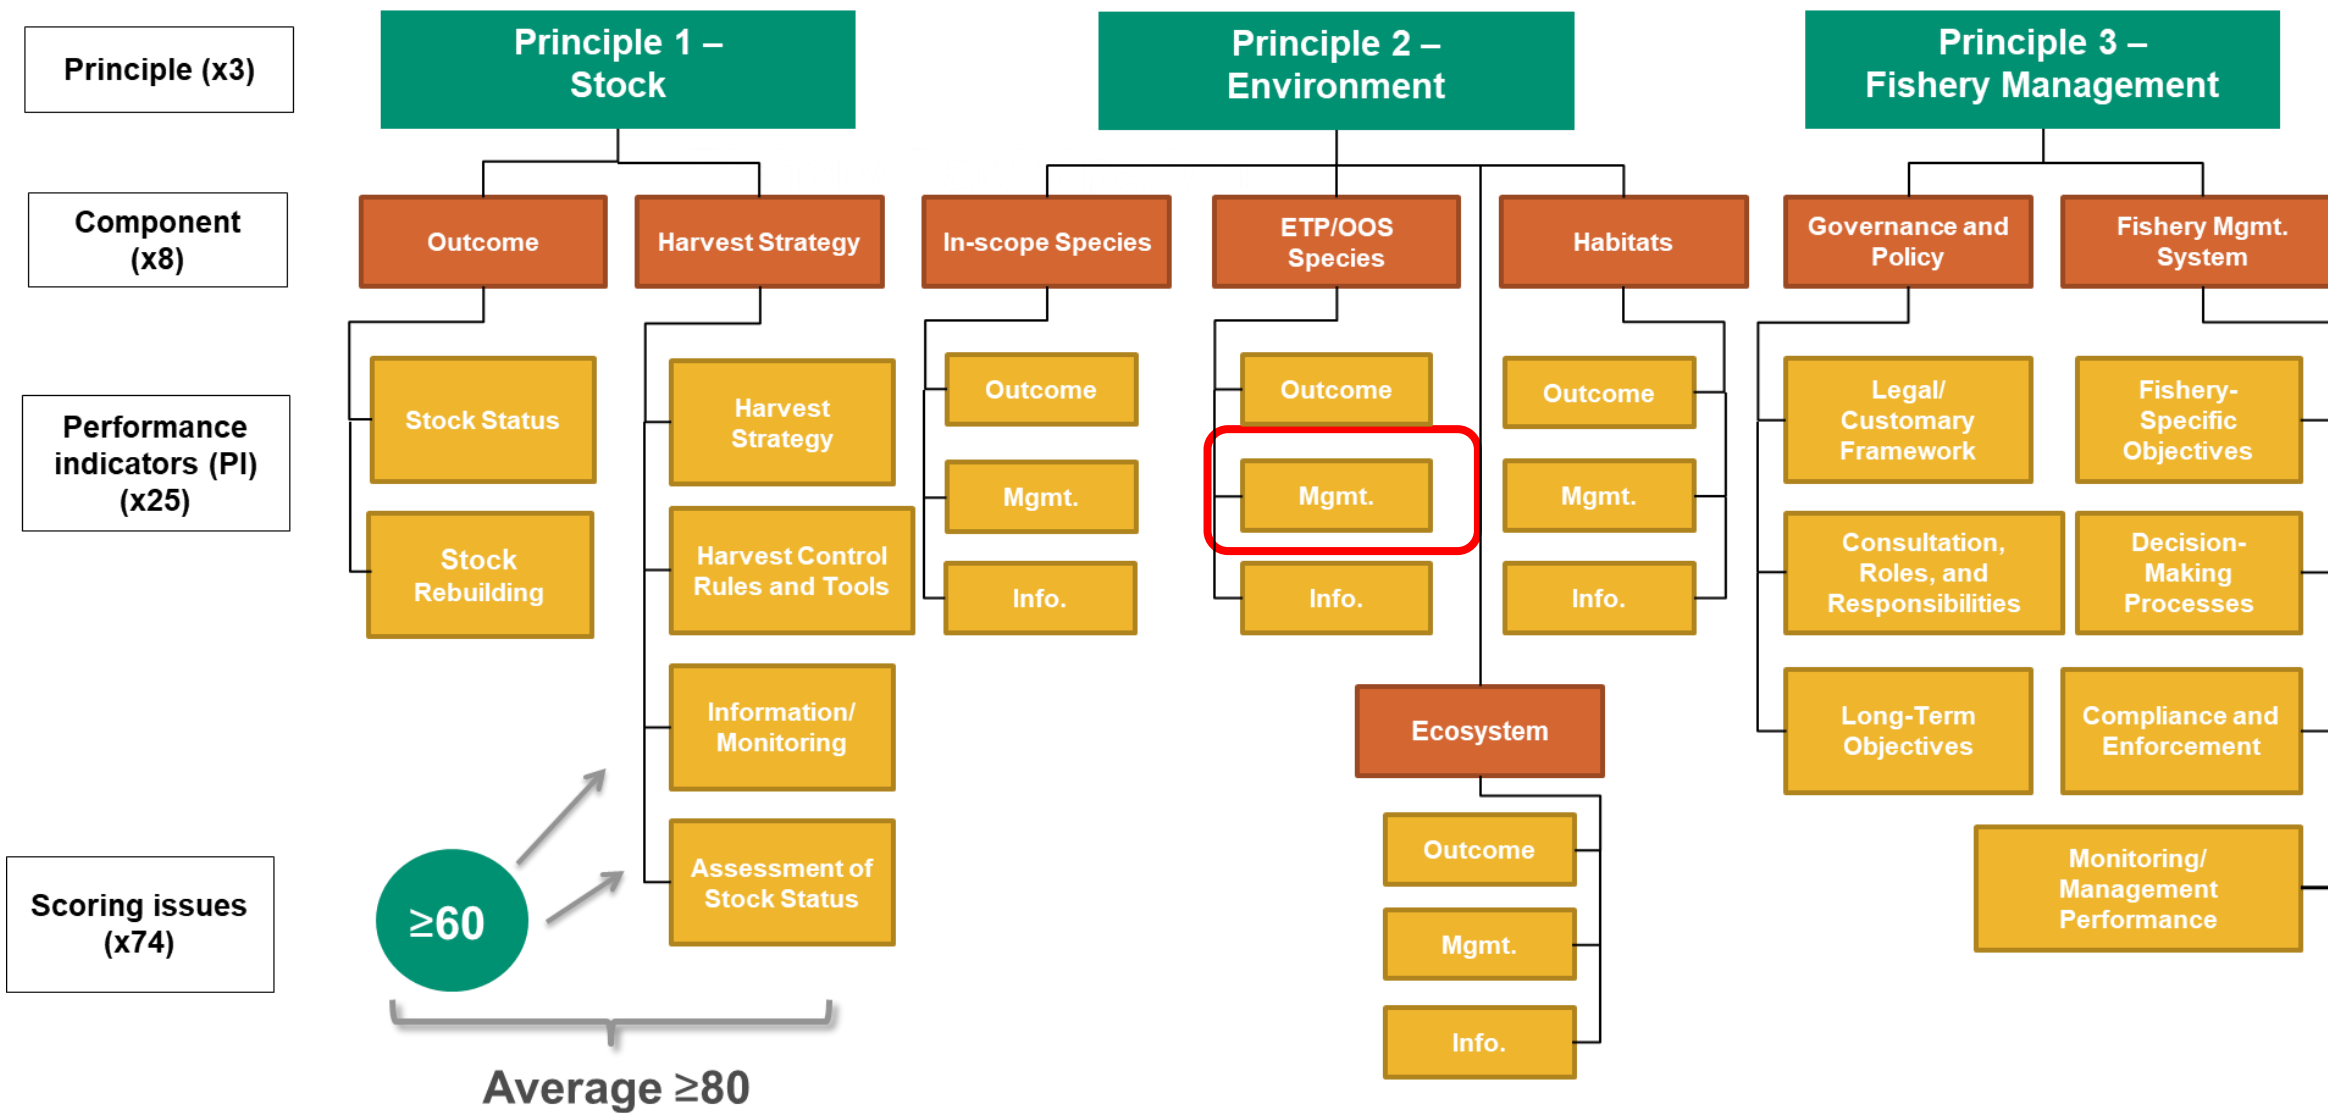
Principle (x3)

Principle 1 – Stock

Principle 2 – Environment

Principle 3 – Fishery Management

Component (x8)

Outcome

Harvest Strategy

In-scope Species

ETP/OOS Species

Habitats

Governance and Policy

Fishery Mgmt. System

Performance indicators (PI) (x25)

Stock Status

Stock Rebuilding

Harvest Strategy

Harvest Control Rules and Tools

Information/ Monitoring

Assessment of Stock Status

Outcome

Mgmt.

Info.

Outcome

Mgmt.

Info.

Outcome

Mgmt.

Info.

Legal/ Customary Framework

Consultation, Roles, and Responsibilities

Long-Term Objectives

Fishery-Specific Objectives

Decision-Making Processes

Compliance and Enforcement

Monitoring/ Management Performance

Ecosystem

Outcome

Mgmt.

Info.

Scoring issues (x74)

$\geq60$

Average $\geq80$